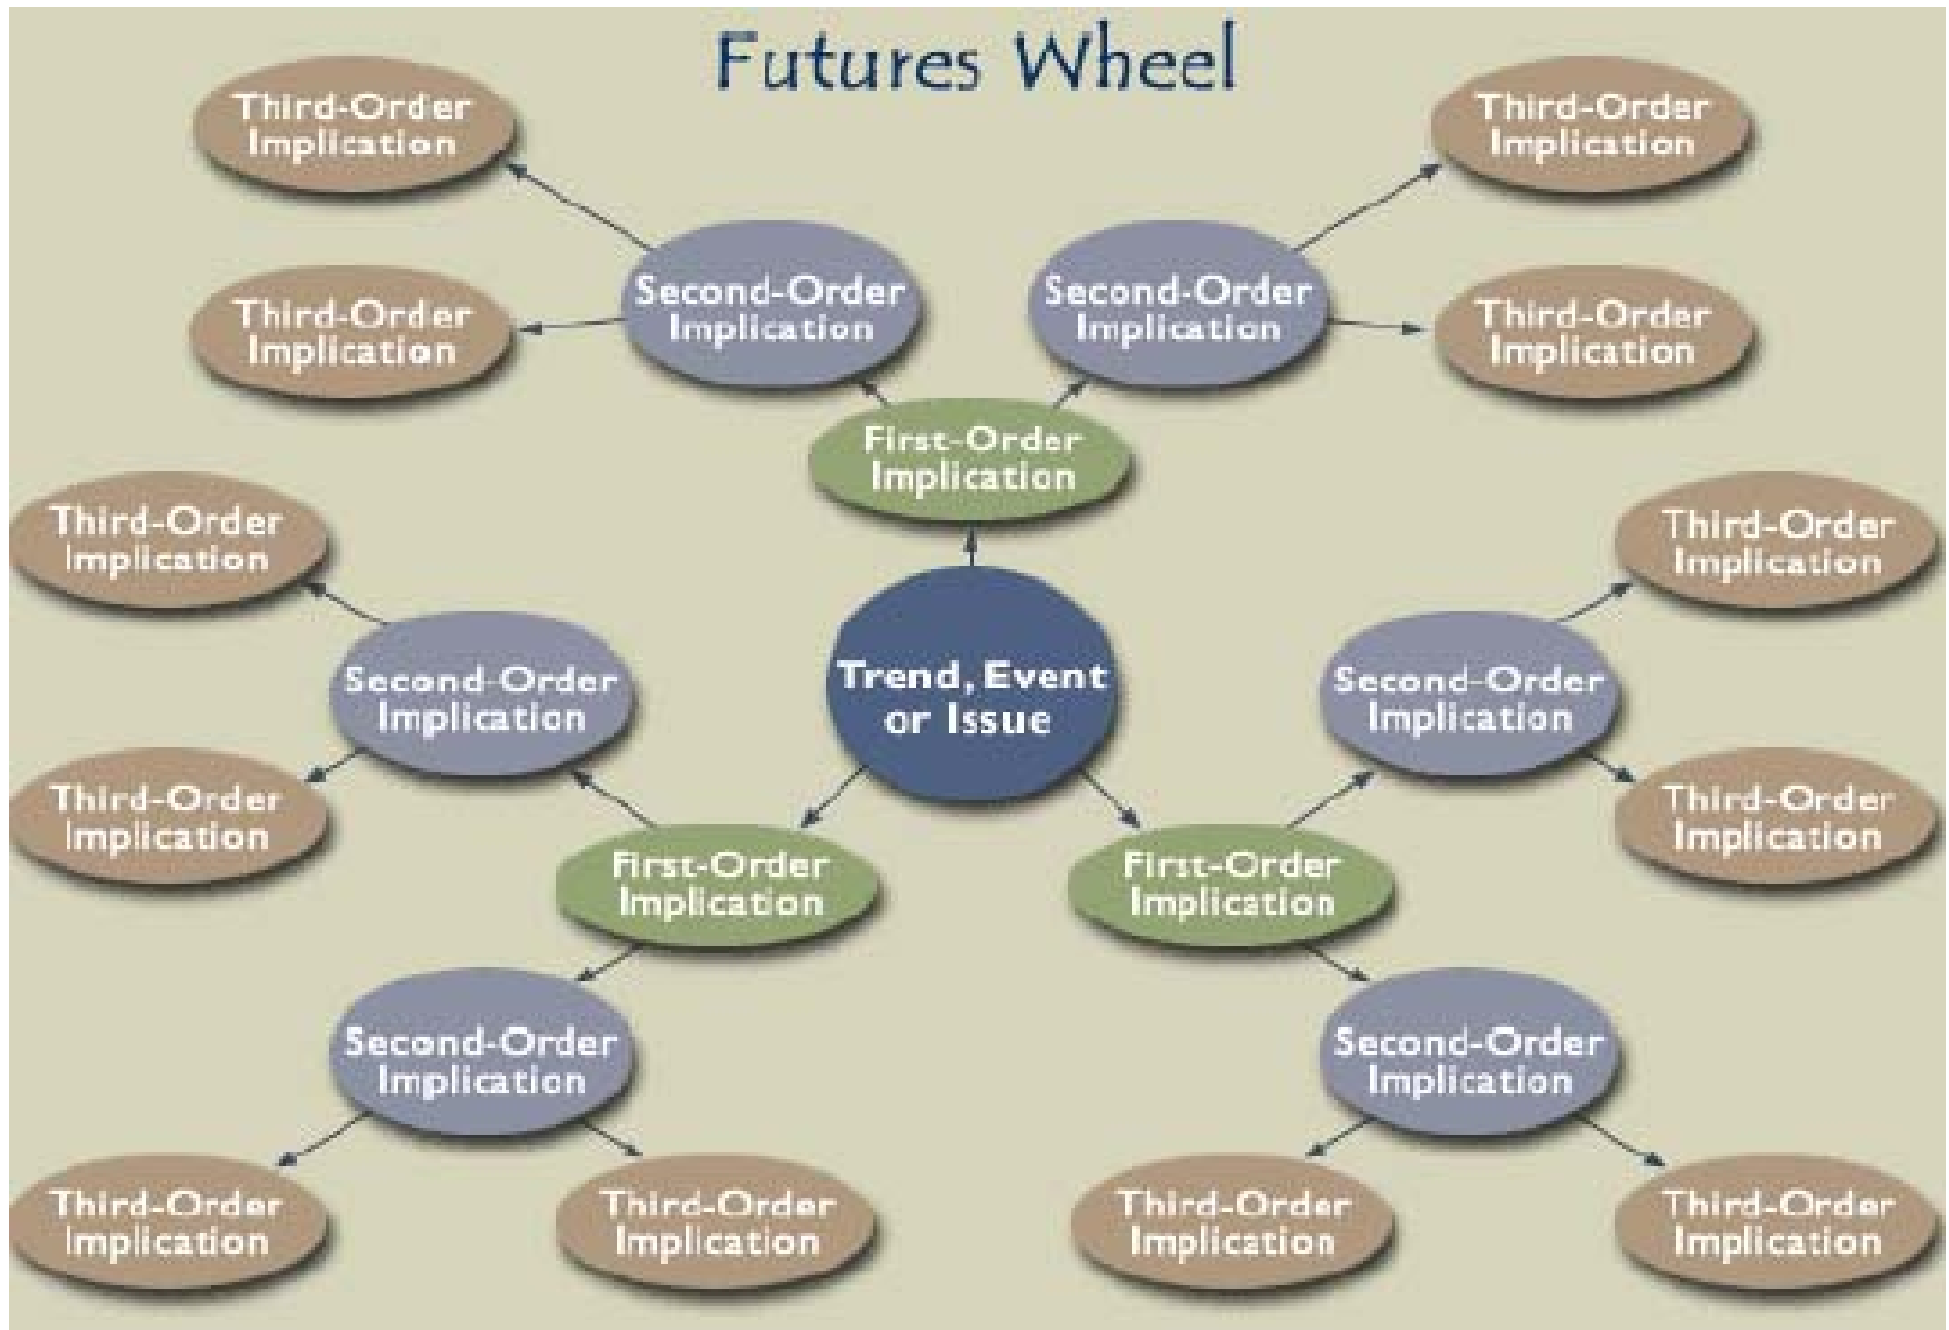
Futures Wheel

Third-Order Implication

Third-Order Implication

Second-Order Implication

Second-Order Implication

Third-Order Implication

Third-Order Implication

First-Order Implication

Third-Order Implication

Third-Order Implication

Second-Order Implication

Trend, Event or Issue

Second-Order Implication

Third-Order Implication

Third-Order Implication

First-Order Implication

First-Order Implication

Second-Order Implication

Second-Order Implication

Third-Order Implication

Third-Order Implication

Third-Order Implication

Third-Order Implication